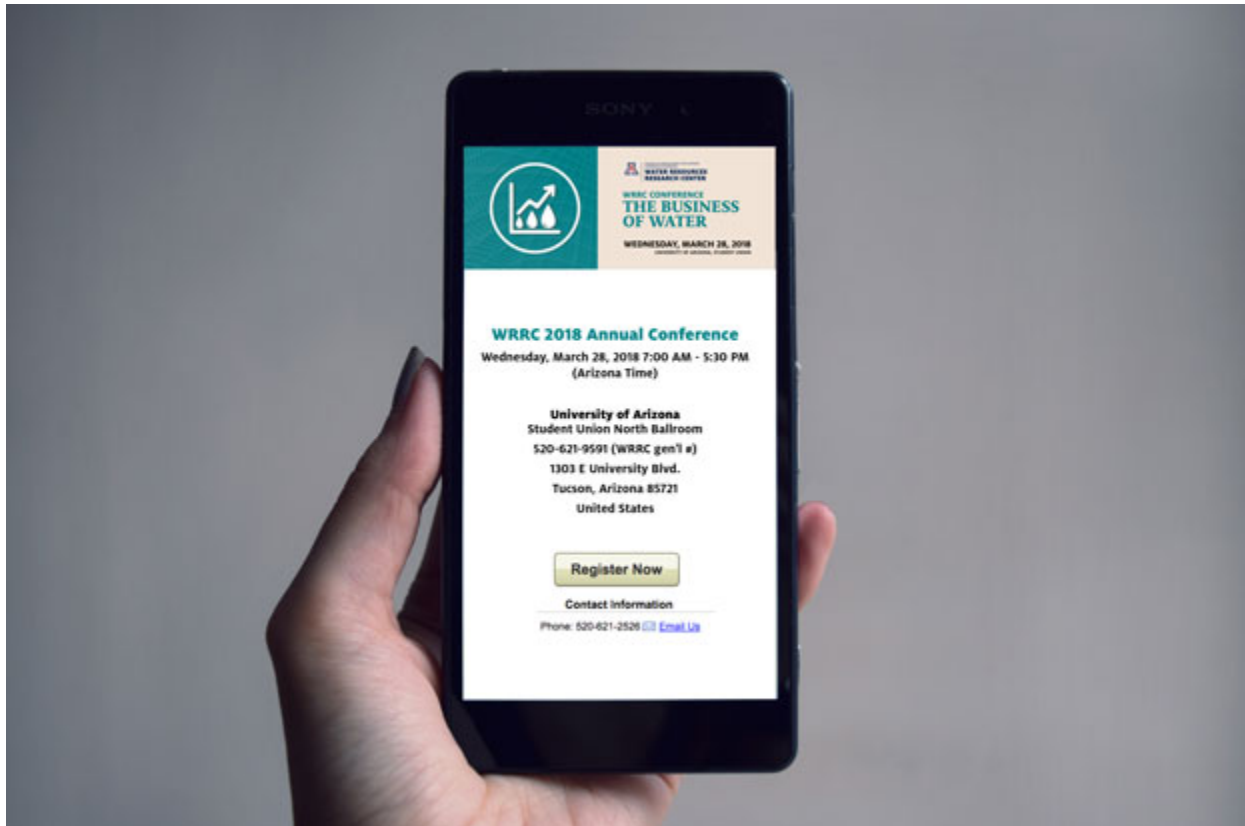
SONY

WATER RESOURCES RESEARCH CENTER

WRRC CONFERENCE
THE BUSINESS OF WATER

WEDNESDAY, MARCH 28, 2018
UNIVERSITY OF ARIZONA, STUDENT UNION

WRRC 2018 Annual Conference
Wednesday, March 28, 2018 7:00 AM - 5:30 PM (Arizona Time)

University of Arizona
Student Union North Ballroom
520-621-9591 (WRRC gen'l #)
1303 E University Blvd.
Tucson, Arizona 85721
United States

Register Now

Contact Information
Phone: 520-621-2526 Email Us